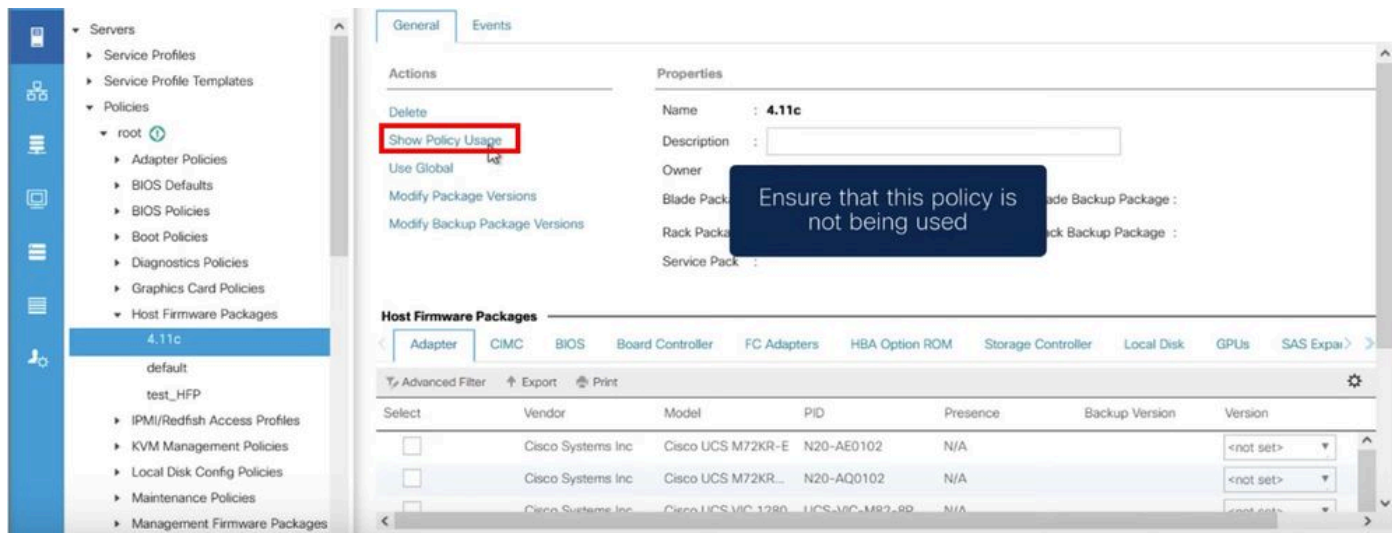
Servers
Service Profiles
Service Profile Templates
Policies
root
Adapter Policies
BIOS Defaults
BIOS Policies
Boot Policies
Diagnostics Policies
Graphics Card Policies
Host Firmware Packages
4.11c
default
test_HFP
IPMI/Redfish Access Profiles
KVM Management Policies
Local Disk Config Policies
Maintenance Policies
Management Firmware Packages

General Events

Actions
Delete
Show Policy Usage
Use Global
Modify Package Versions
Modify Backup Package Versions

Properties
Name : 4.11c
Description :
Owner
Blade Pack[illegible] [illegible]ade Backup Package :
Rack Packa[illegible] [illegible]ck Backup Package :
Service Pack :

Ensure that this policy is not being used

Host Firmware Packages
Adapter CIMC BIOS Board Controller FC Adapters HBA Option ROM Storage Controller Local Disk GPUs SAS Expa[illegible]

Advanced Filter Export Print

| Select | Vendor | Model | PID | Presence | Backup Version | Version |
|---|---|---|---|---|---|---|
| | Cisco Systems Inc | Cisco UCS M72KR-E | N20-AE0102 | N/A | | <not set> |
| | Cisco Systems Inc | Cisco UCS M72KR... | N20-AQ0102 | N/A | | <not set> |
| | Cisco Systems Inc | Cisco UCS VIC 1280 | UCS-VIC-M82-8P | N/A | | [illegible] |